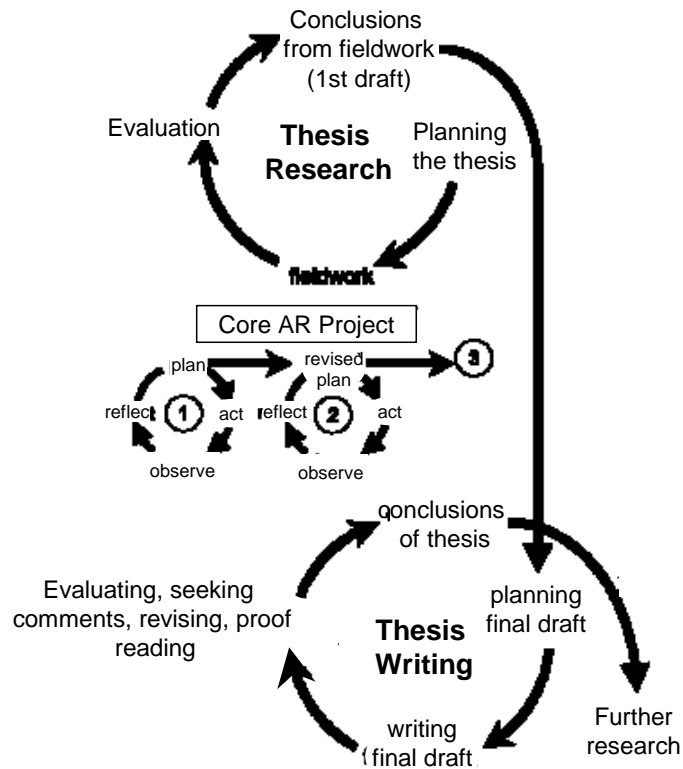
Conclusions from fieldwork (1st draft)

Evaluation

Thesis Research

Planning the thesis

fieldwork

Core AR Project

plan

revised plan

3

reflect

1

act

reflect

2

act

observe

observe

conclusions of thesis

Evaluating, seeking comments, revising, proof reading

planning final draft

Thesis Writing

writing final draft

Further research